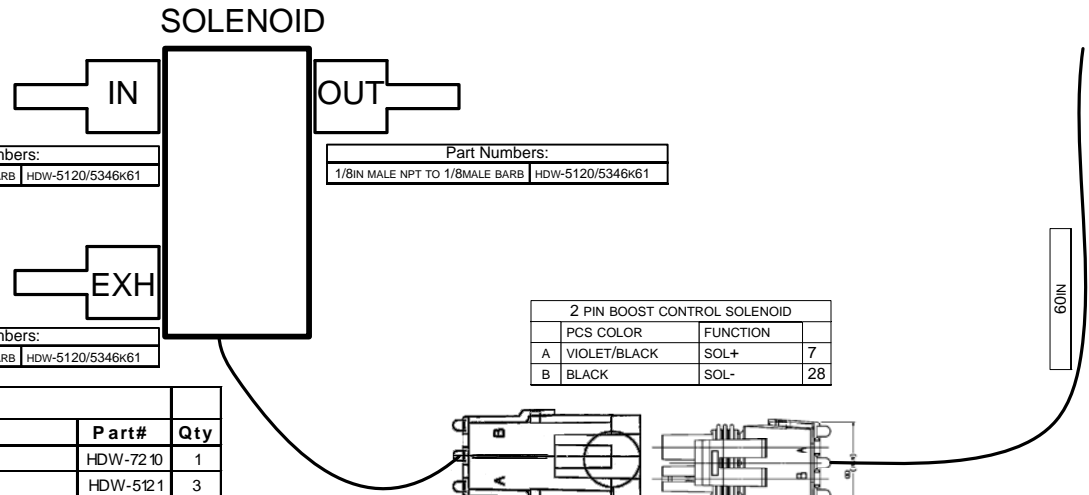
SOLENOID

IN

OUT

mbers:
ARB | HDW-5120/5346K61

| Part Numbers: | |
|---|---|
| 1/8IN MALE NPT TO 1/8MALE BARB | HDW-5120/5346K61 |

EXH

mbers:
ARB | HDW-5120/5346K61

60IN

| 2 PIN BOOST CONTROL SOLENOID | | | |
|---|---|---|---|
| | PCS COLOR | FUNCTION | |
| A | VIOLET/BLACK | SOL+ | 7 |
| B | BLACK | SOL- | 28 |

| Part# | Qty |
|---|---|
| HDW-7210 | 1 |
| HDW-5121 | 3 |

B
A
B
A